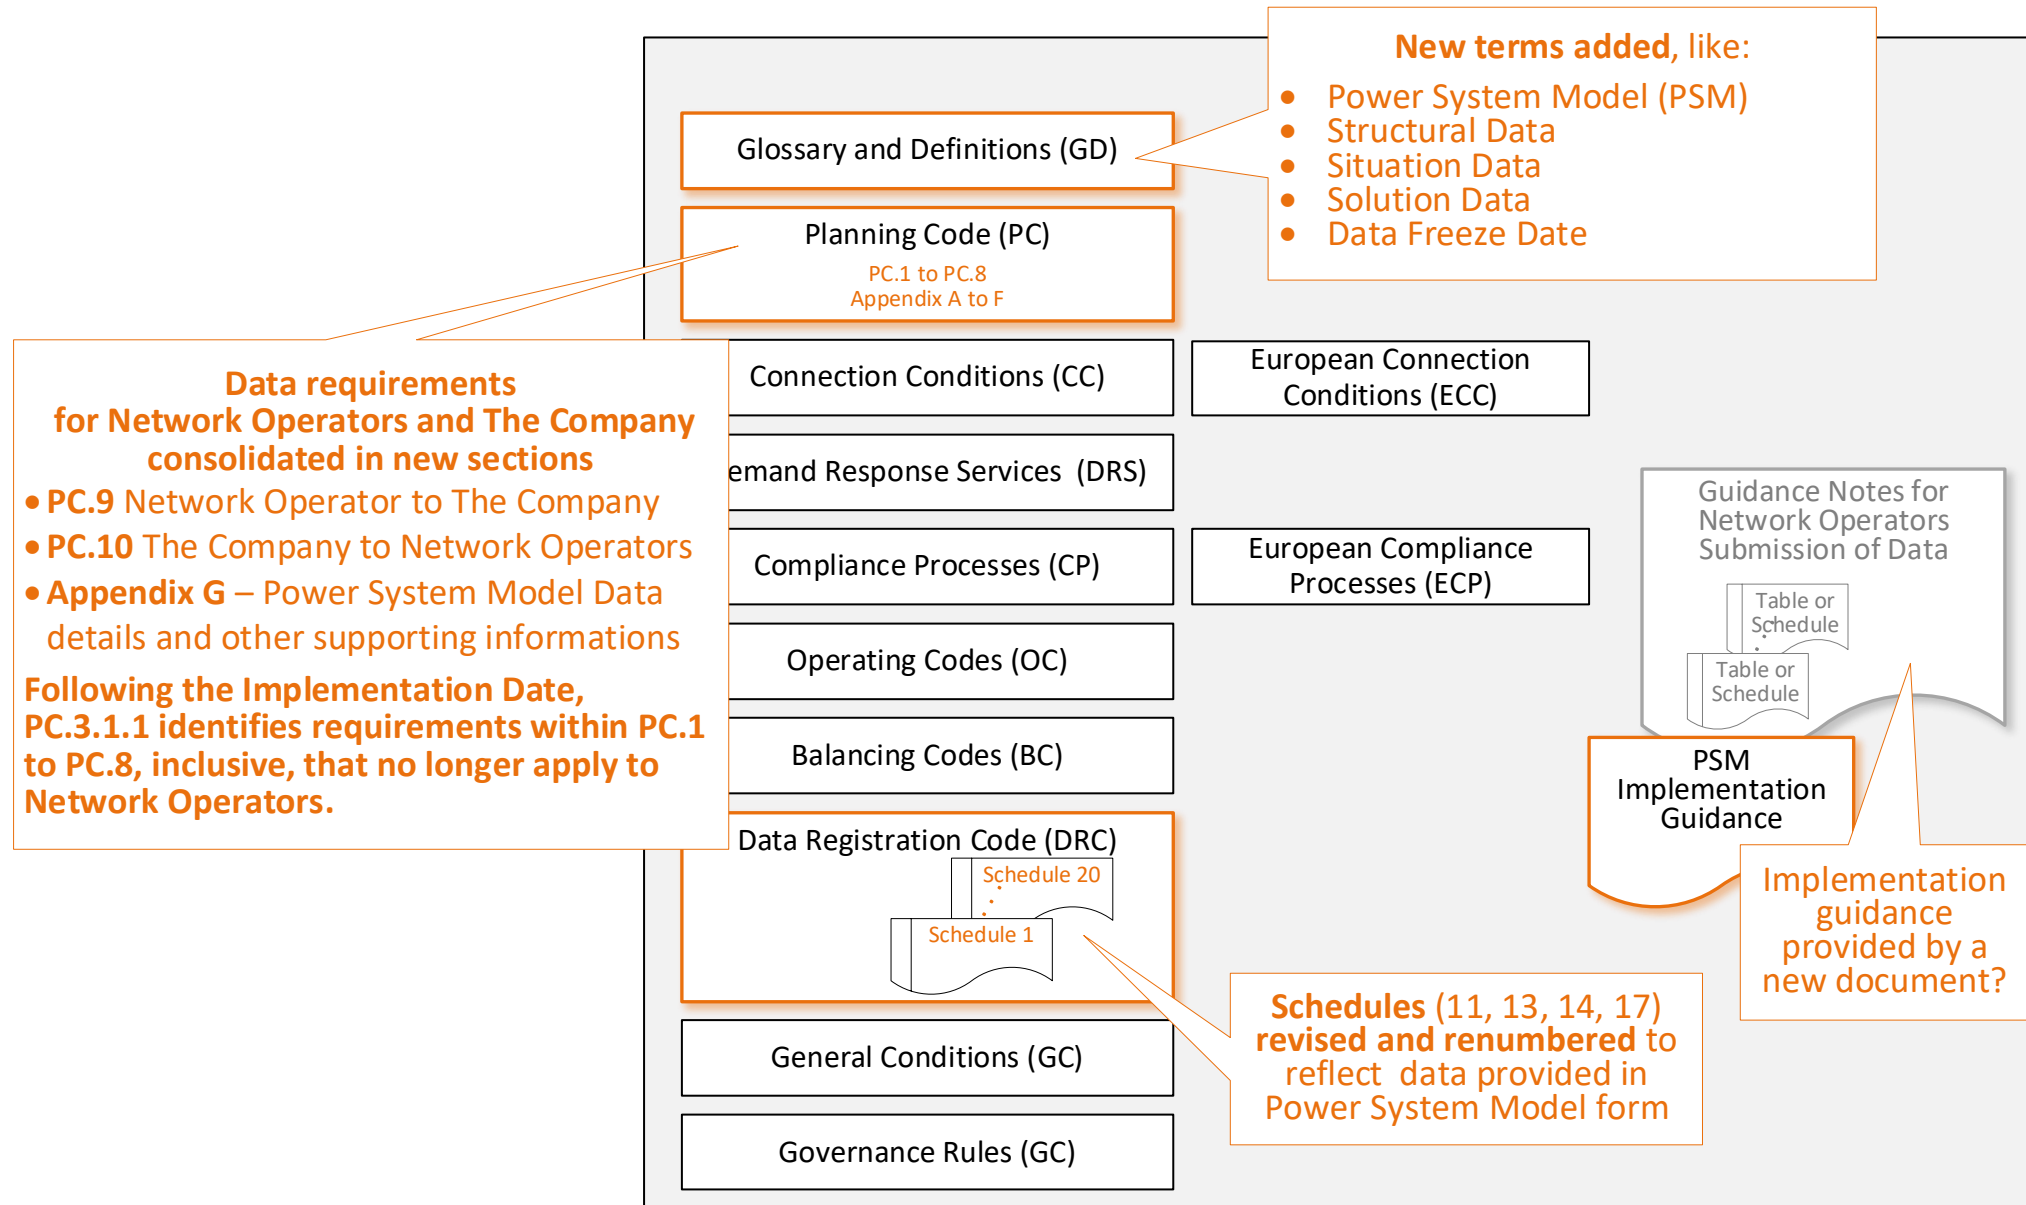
New terms added, like:

- Power System Model (PSM)
- Structural Data
- Situation Data
- Solution Data
- Data Freeze Date

Glossary and Definitions (GD)

Planning Code (PC)
PC.1 to PC.8
Appendix A to F

Data requirements for Network Operators and The Company consolidated in new sections

- PC.9 Network Operator to The Company
- PC.10 The Company to Network Operators
- Appendix G – Power System Model Data details and other supporting informations

Following the Implementation Date, PC.3.1.1 identifies requirements within PC.1 to PC.8, inclusive, that no longer apply to Network Operators.

Connection Conditions (CC)

European Connection Conditions (ECC)

emand Response Services (DRS)

Compliance Processes (CP)

European Compliance Processes (ECP)

Operating Codes (OC)

Balancing Codes (BC)

Data Registration Code (DRC)
Schedule 20
Schedule 1

General Conditions (GC)

Governance Rules (GC)

Guidance Notes for Network Operators Submission of Data
Table or Schedule
Table or Schedule

PSM Implementation Guidance

Implementation guidance provided by a new document?

Schedules (11, 13, 14, 17) revised and renumbered to reflect data provided in Power System Model form